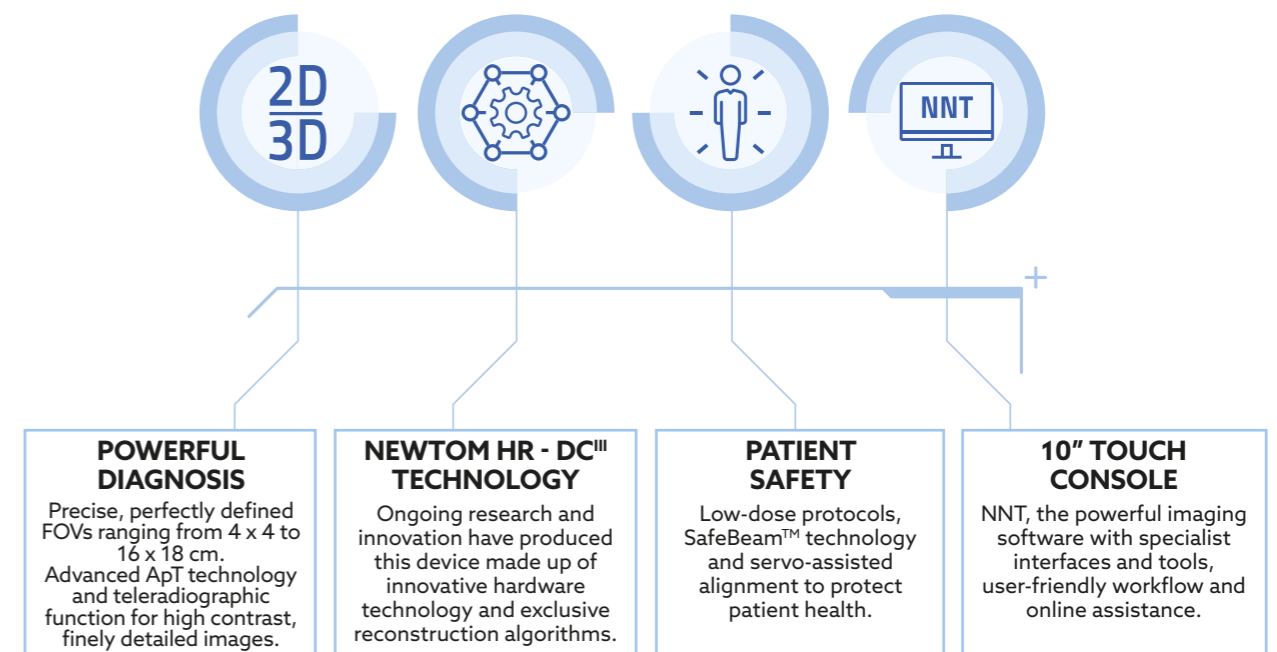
2D
3D

NNT

POWERFUL DIAGNOSIS

Precise, perfectly defined FOVs ranging from 4 x 4 to 16 x 18 cm. Advanced ApT technology and teleradiographic function for high contrast, finely detailed images.

NEWTOM HR - DC$^{III}$ TECHNOLOGY

Ongoing research and innovation have produced this device made up of innovative hardware technology and exclusive reconstruction algorithms.

PATIENT SAFETY

Low-dose protocols, SafeBeam$^{TM}$ technology and servo-assisted alignment to protect patient health.

10” TOUCH CONSOLE

NNT, the powerful imaging software with specialist interfaces and tools, user-friendly workflow and online assistance.